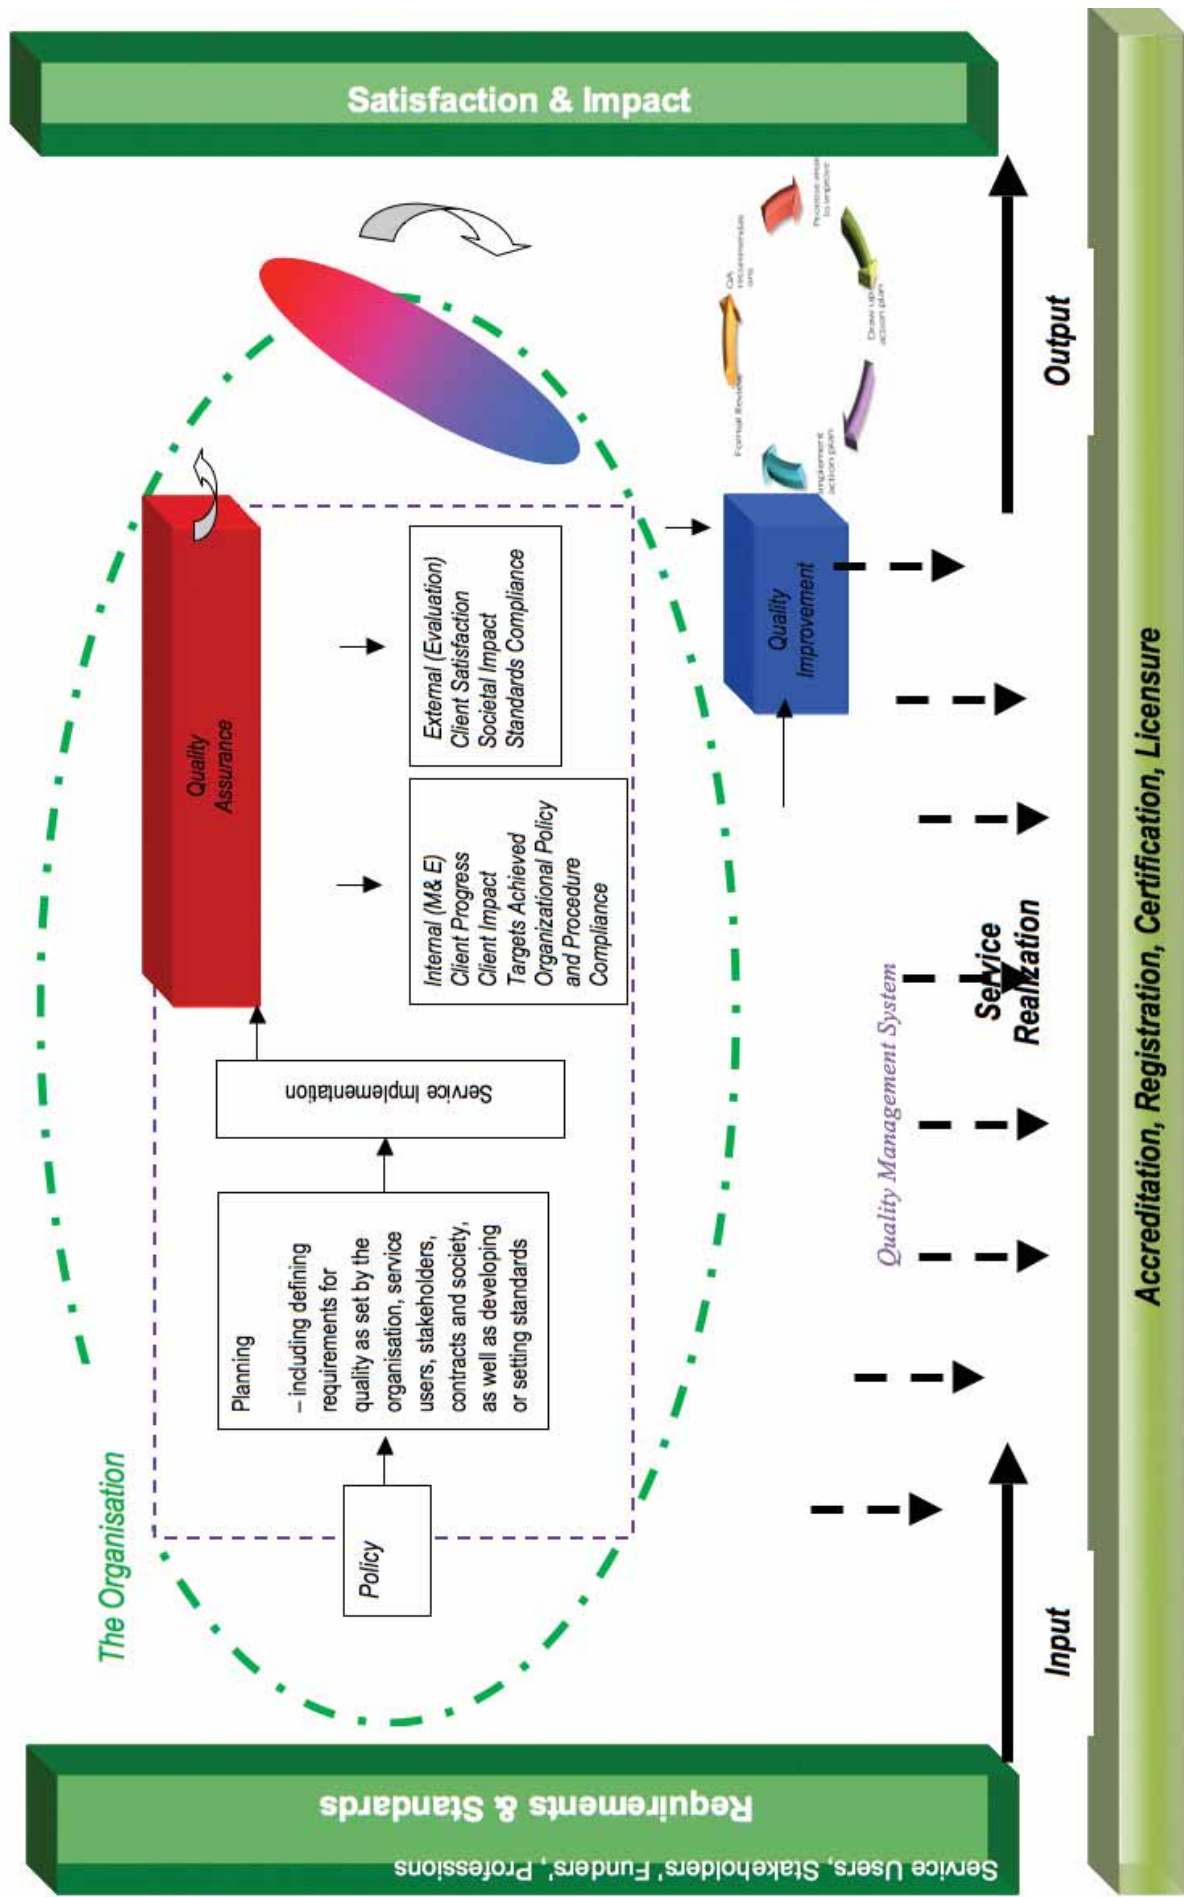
Satisfaction & Impact

Requirements & Standards

Service Users, Stakeholders' Funders', Professions

The Organisation

Policy

Planning
– including defining requirements for quality as set by the organisation, service users, stakeholders, contracts and society, as well as developing or setting standards

Service Implementation

Quality Assurance

Internal (M& E)
Client Progress
Client Impact
Targets Achieved
Organizational Policy and Procedure Compliance

External (Evaluation)
Client Satisfaction
Societal Impact
Standards Compliance

Quality Improvement

Formal Review
QA recommendations
Prioritise areas to improve
Draw up action plan
Implement action plan

Quality Management System

Input

Service Realization

Output

Accreditation, Registration, Certification, Licensure